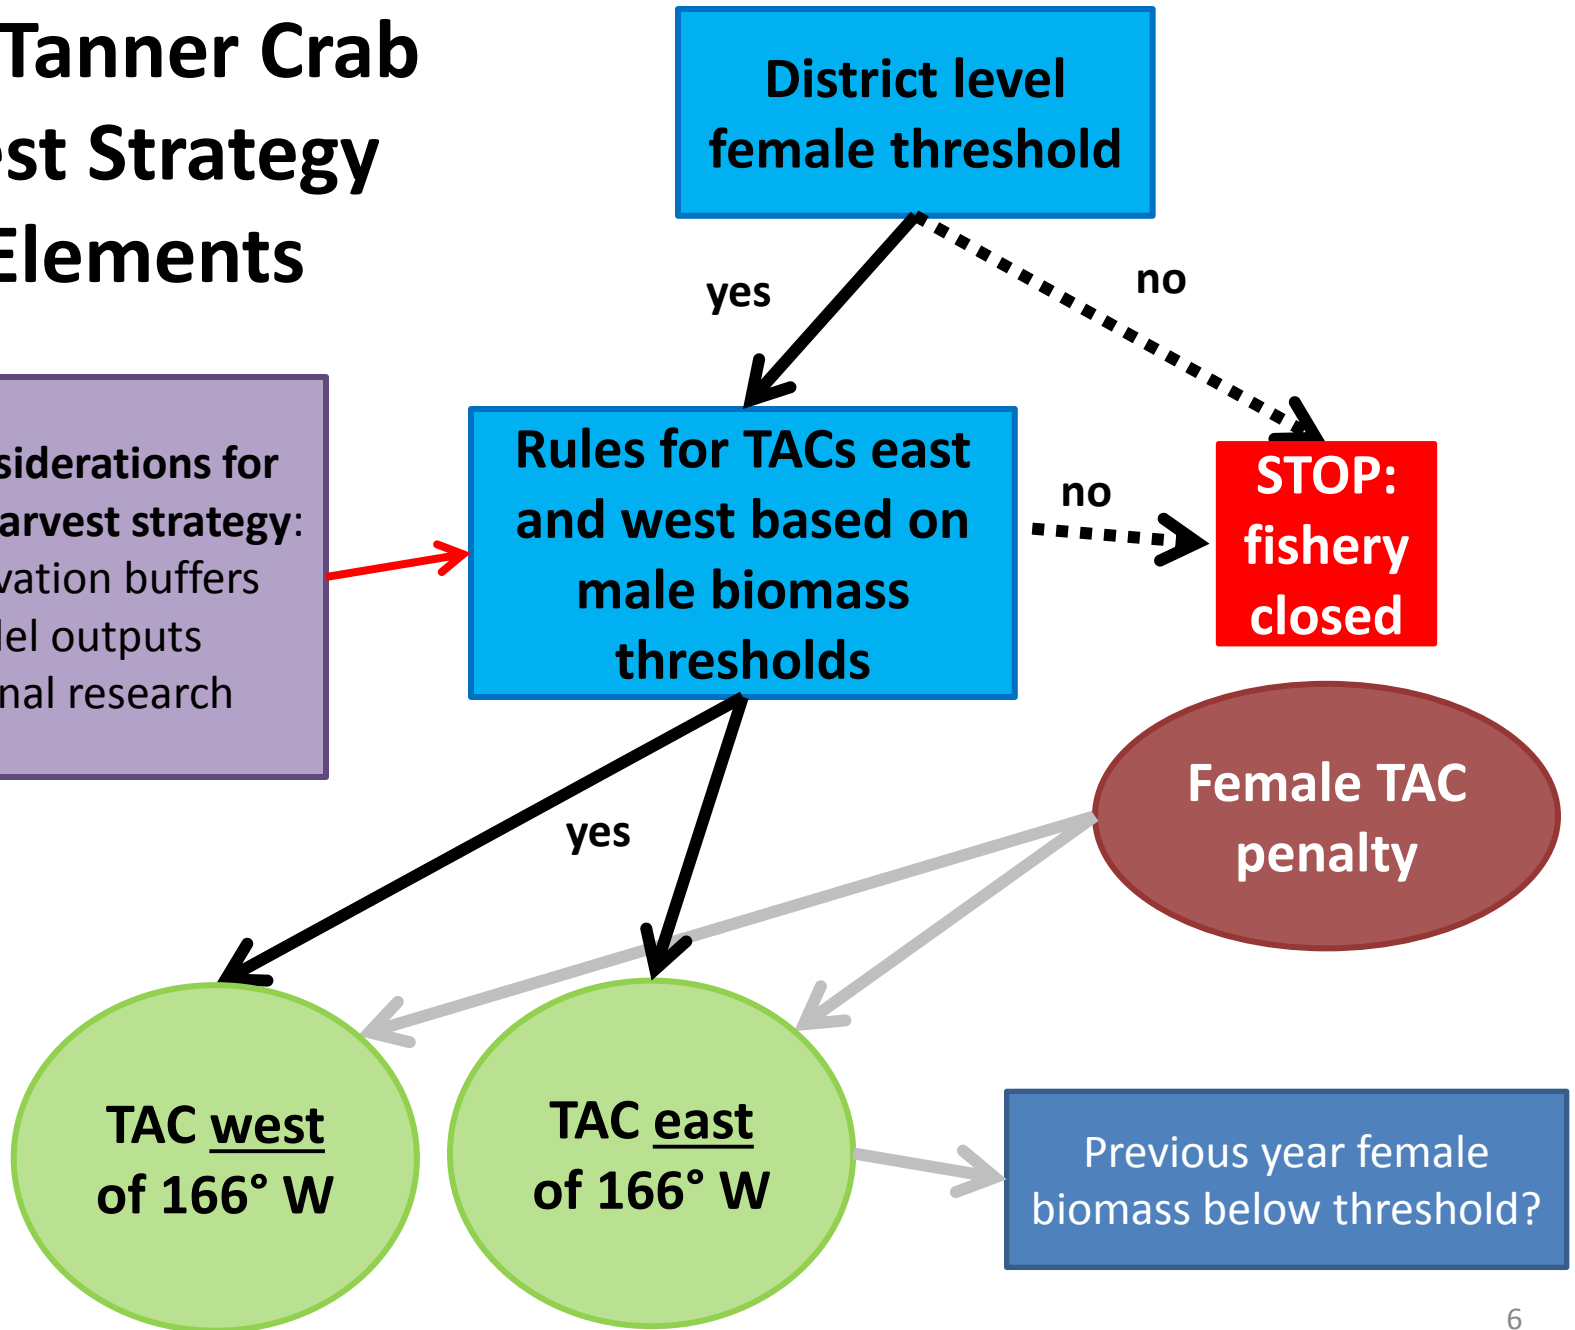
Tanner Crab
st Strategy
Elements

District level female threshold

yes

no

siderations for
arvest strategy:
vation buffers
lel outputs
nal research

Rules for TACs east and west based on male biomass thresholds

no

STOP: fishery closed

Female TAC penalty

yes

TAC west of 166° W

TAC east of 166° W

Previous year female biomass below threshold?

6